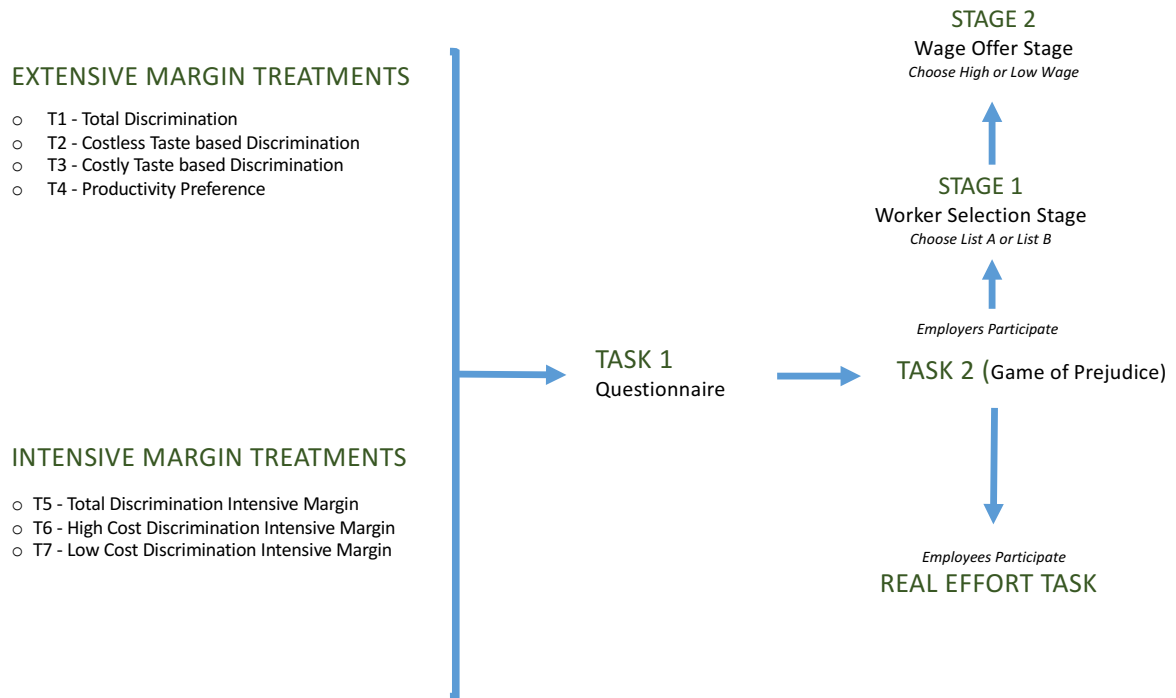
EXTENSIVE MARGIN TREATMENTS

o T1 - Total Discrimination
o T2 - Costless Taste based Discrimination
o T3 - Costly Taste based Discrimination
o T4 - Productivity Preference

INTENSIVE MARGIN TREATMENTS

o T5 - Total Discrimination Intensive Margin
o T6 - High Cost Discrimination Intensive Margin
o T7 - Low Cost Discrimination Intensive Margin

TASK 1
Questionnaire

STAGE 2
Wage Offer Stage
Choose High or Low Wage

STAGE 1
Worker Selection Stage
Choose List A or List B

Employers Participate

TASK 2 (Game of Prejudice)

Employees Participate
REAL EFFORT TASK